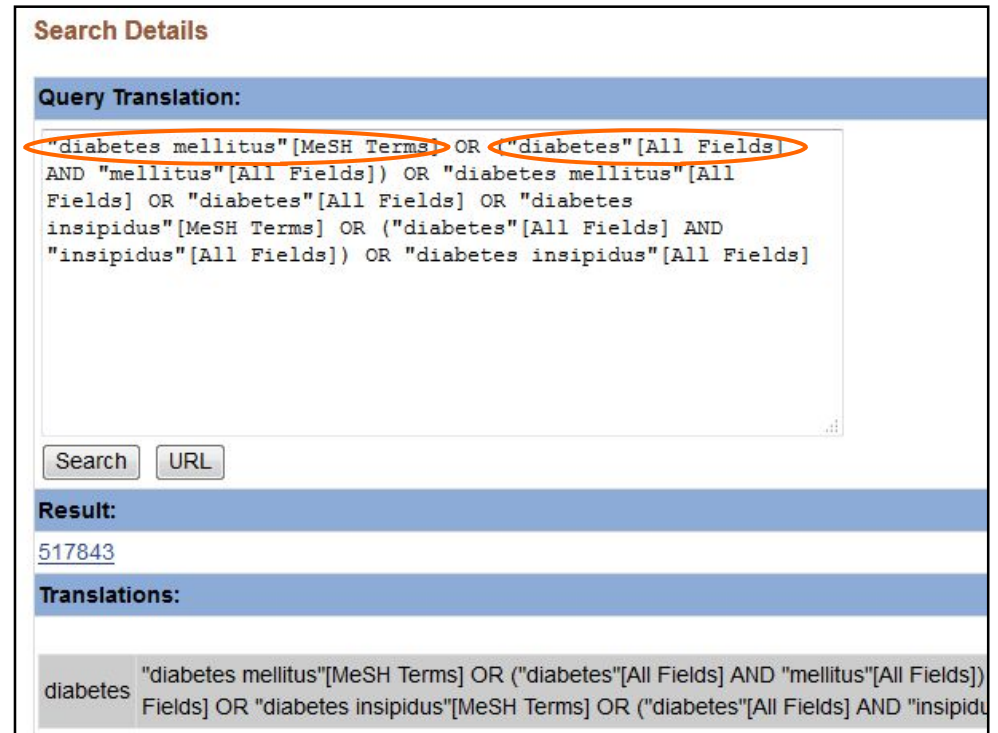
Search Details

Query Translation:

"diabetes mellitus"[MeSH Terms] OR ("diabetes"[All Fields] AND "mellitus"[All Fields]) OR "diabetes mellitus"[All Fields] OR "diabetes"[All Fields] OR "diabetes insipidus"[MeSH Terms] OR ("diabetes"[All Fields] AND "insipidus"[All Fields]) OR "diabetes insipidus"[All Fields]

Search URL

Result:

517843

Translations:

| diabetes | "diabetes mellitus"[MeSH Terms] OR ("diabetes"[All Fields] AND "mellitus"[All Fields]) Fields] OR "diabetes insipidus"[MeSH Terms] OR ("diabetes"[All Fields] AND "insipidu |